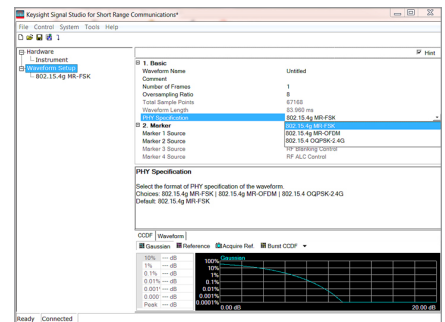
Keysight Signal Studio for Short Range Communications*

File Control System Tools Help

Hardware
Instrument
Waveform Setup
802.15.4g MR-FSK

Hint

1. Basic

| | |
|---|---|
| Waveform Name | Untitled |
| Comment | |
| Number of Frames | 1 |
| Oversampling Ratio | 8 |
| Total Sample Points | 67168 |
| Waveform Length | 83.960 ms |
| PHY Specification | 802.15.4g MR-FSK |

2. Marker

| | |
|---|---|
| Marker 1 Source | 802.15.4g MR-FSK |
| Marker 2 Source | 802.15.4g MR-OFDM |
| Marker 3 Source | 802.15.4 OQPSK-2.4G |
| Marker 4 Source | RF ALC Control |

RF Blanking Control

PHY Specification

Select the format of PHY specification of the waveform.
Choices: 802.15.4g MR-FSK | 802.15.4g MR-OFDM | 802.15.4 OQPSK-2.4G
Default: 802.15.4g MR-FSK

CCDF Waveform

Gaussian Reference Acquire Ref. Burst CCDF

| | |
|---|---|
| 10% | --- dB |
| 1% | --- dB |
| 0.1% | --- dB |
| 0.01% | --- dB |
| 0.001% | --- dB |
| 0.000 | --- dB |
| Peak | --- dB |

100% Gaussian
10%
1%
0.1%
0.01%
0.001%
0.0001%
0.00 dB
20.00 dB

Ready Connected